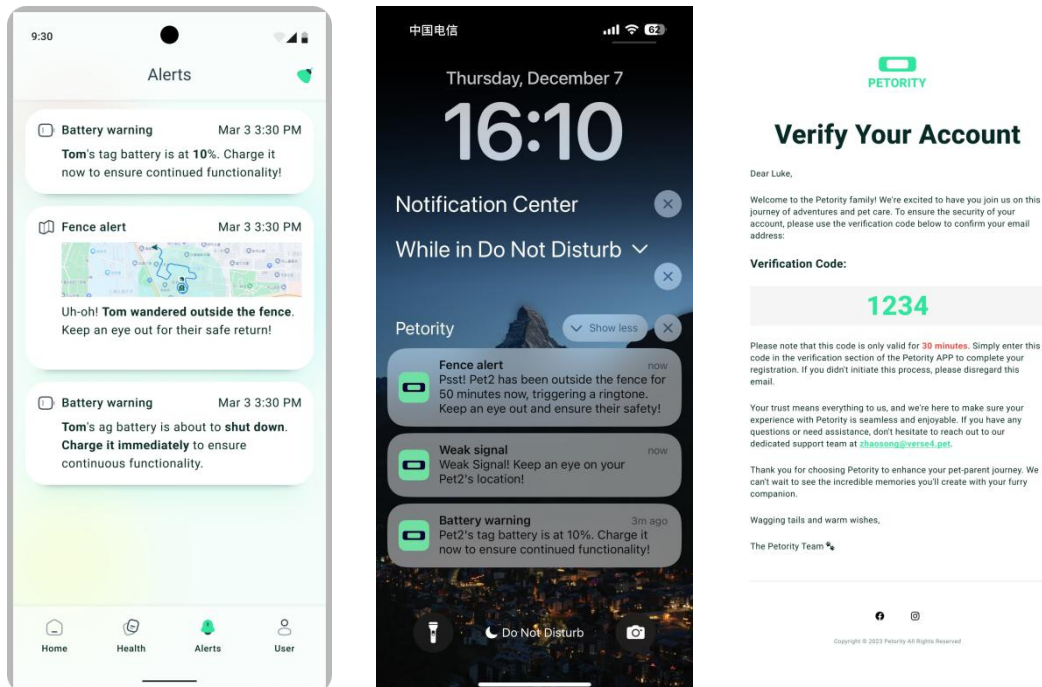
9:30

Alerts

Battery warning Mar 3 3:30 PM

Tom's tag battery is at 10%. Charge it now to ensure continued functionality!

Fence alert Mar 3 3:30 PM

Uh-oh! Tom wandered outside the fence. Keep an eye out for their safe return!

Battery warning Mar 3 3:30 PM

Tom's ag battery is about to shut down. Charge it immediately to ensure continuous functionality.

Home Health Alerts User

中国电信 62

Thursday, December 7

16:10

Notification Center

While in Do Not Disturb

Petority Show less

Fence alert now
Psst! Pet2 has been outside the fence for 50 minutes now, triggering a ringtone. Keep an eye out and ensure their safety!

Weak signal now
Weak Signal! Keep an eye on your Pet2's location!

Battery warning 3m ago
Pet2's tag battery is at 10%. Charge it now to ensure continued functionality!

Do Not Disturb

PETORITY

Verify Your Account

Dear Luke,

Welcome to the Petority family! We're excited to have you join us on this journey of adventures and pet care. To ensure the security of your account, please use the verification code below to confirm your email address:

Verification Code:

1234

Please note that this code is only valid for 30 minutes. Simply enter this code in the verification section of the Petority APP to complete your registration. If you didn't initiate this process, please disregard this email.

Your trust means everything to us, and we're here to make sure your experience with Petority is seamless and enjoyable. If you have any questions or need assistance, don't hesitate to reach out to our dedicated support team at zhaosong@verse4.pet.

Thank you for choosing Petority to enhance your pet-parent journey. We can't wait to see the incredible memories you'll create with your furry companion.

Wagging tails and warm wishes,

The Petority Team

Copyright © 2023 Petority All Rights Reserved